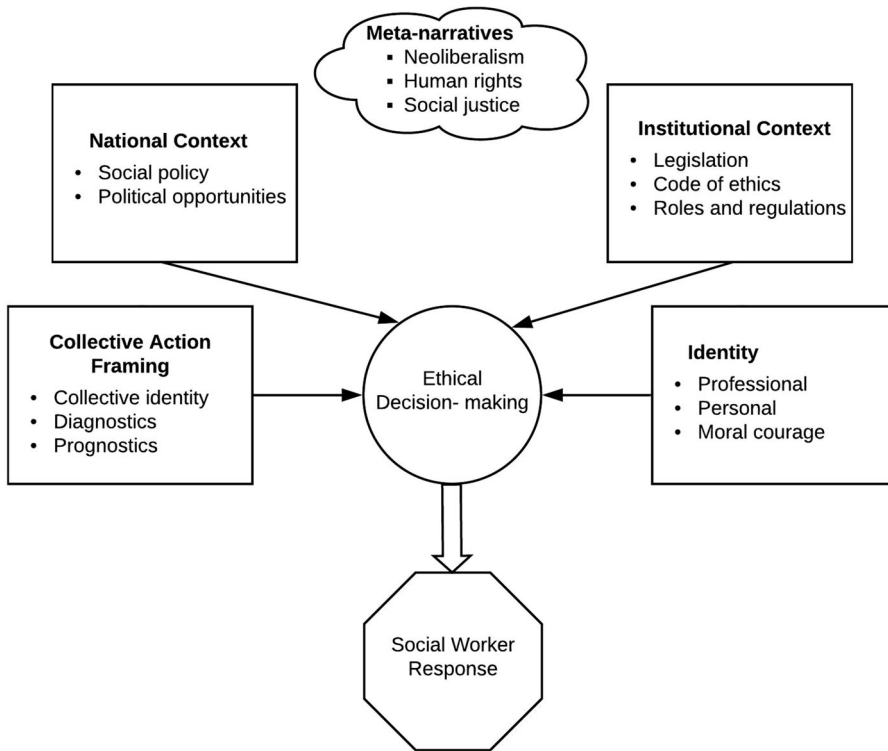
Meta-narratives
▪ Neoliberalism
▪ Human rights
▪ Social justice

National Context
• Social policy
• Political opportunities

Institutional Context
• Legislation
• Code of ethics
• Roles and regulations

Collective Action Framing
• Collective identity
• Diagnostics
• Prognostics

Ethical Decision- making

Identity
• Professional
• Personal
• Moral courage

Social Worker Response